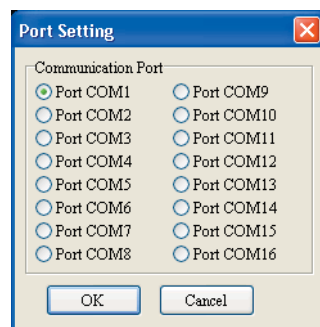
Port Setting

Communication Port

Port COM1
Port COM2
Port COM3
Port COM4
Port COM5
Port COM6
Port COM7
Port COM8

Port COM9
Port COM10
Port COM11
Port COM12
Port COM13
Port COM14
Port COM15
Port COM16

OK
Cancel